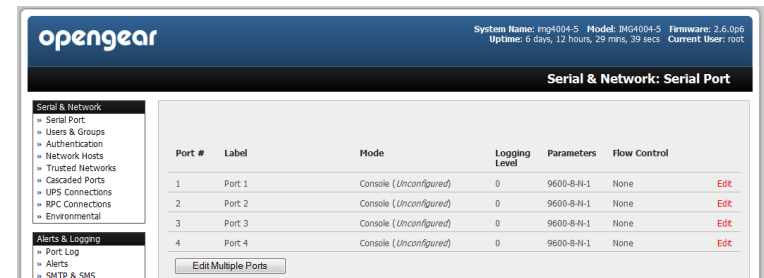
opengear

System Name: img4004-5 Model: IMG4004-5 Firmware: 2.6.0p6
Uptime: 6 days, 12 hours, 29 mins, 39 secs Current User: root

Serial & Network: Serial Port

Serial & Network
» Serial Port
» Users & Groups
» Authentication
» Network Hosts
» Trusted Networks
» Cascaded Ports
» UPS Connections
» RPC Connections
» Environmental

Alerts & Logging
» Port Log
» Alerts
» SMTP & SMS

| Port # | Label | Mode | Logging Level | Parameters | Flow Control | |
|---|---|---|---|---|---|---|
| 1 | Port 1 | Console (*Unconfigured*) | 0 | 9600-8-N-1 | None | Edit |
| 2 | Port 2 | Console (*Unconfigured*) | 0 | 9600-8-N-1 | None | Edit |
| 3 | Port 3 | Console (*Unconfigured*) | 0 | 9600-8-N-1 | None | Edit |
| 4 | Port 4 | Console (*Unconfigured*) | 0 | 9600-8-N-1 | None | Edit |

Edit Multiple Ports